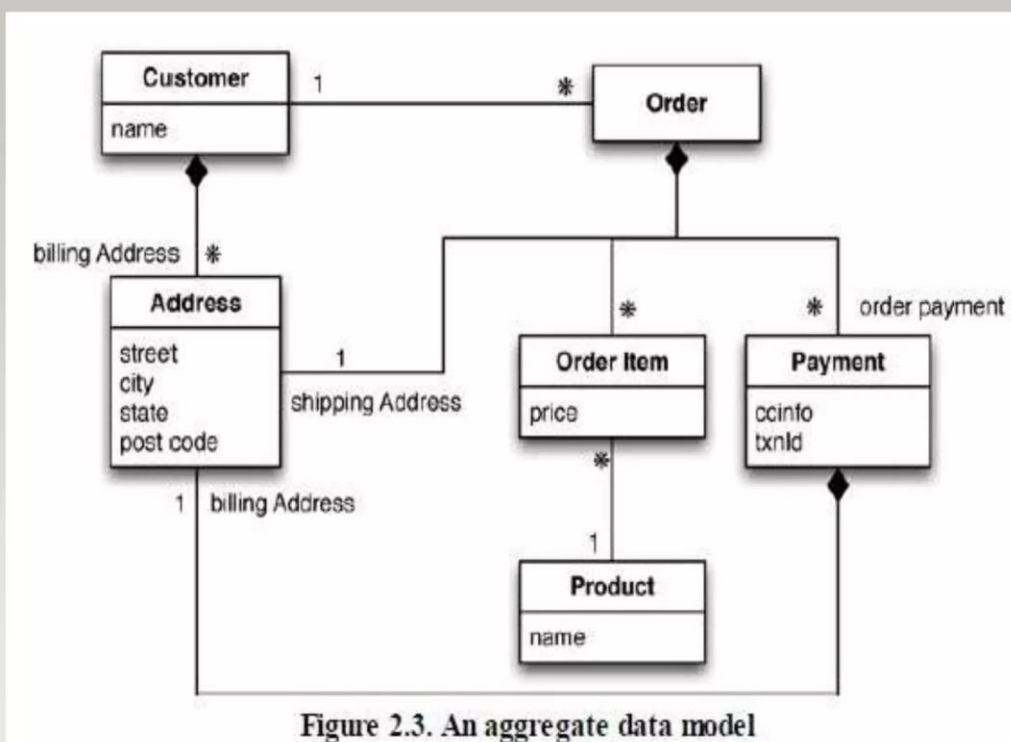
Customer
name
1
*
Order
billing Address
*
Address
street
city
state
post code
1
shipping Address
*
Order Item
price
*
order payment
Payment
ccinfo
txnId
1
billing Address
*
1
Product
name

Figure 2.3. An aggregate data model